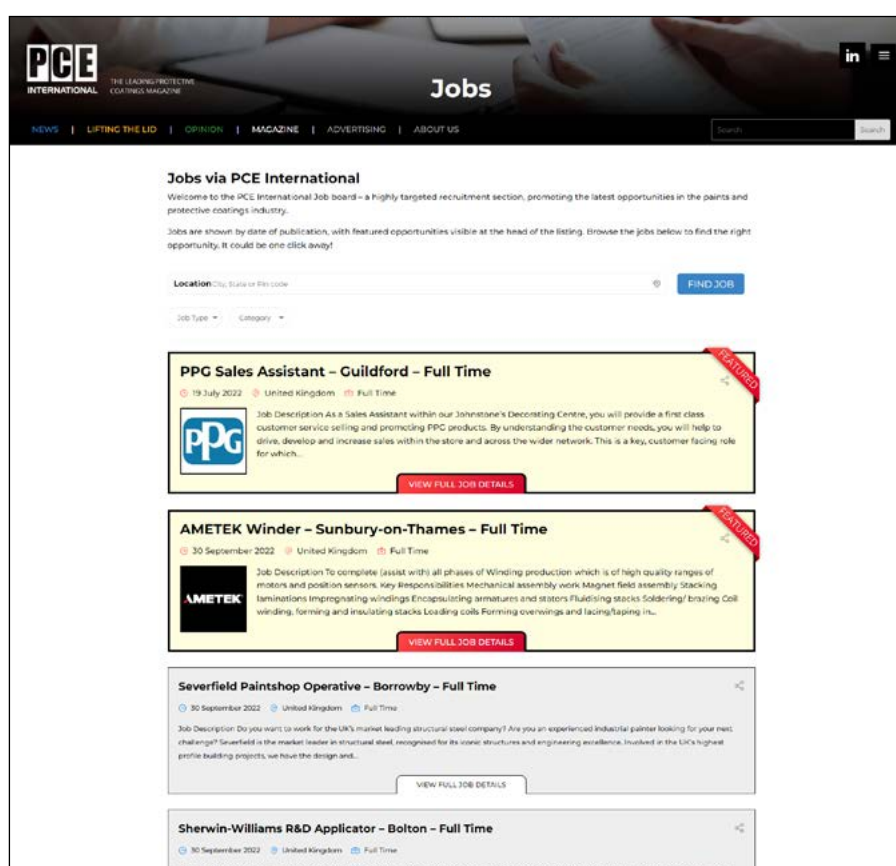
PCE INTERNATIONAL

THE LEADING PROTECTIVE COATINGS MAGAZINE

Jobs

in

NEWS | LIFTING THE LID | OPINION | MAGAZINE | ADVERTISING | ABOUT US

Search

Search

Jobs via PCE International

Welcome to the PCE International Job board – a highly targeted recruitment section, promoting the latest opportunities in the paints and protective coatings industry.

Jobs are shown by date of publication, with featured opportunities visible at the head of the listing. Browse the jobs below to find the right opportunity. It could be one click away!

Location City, State or Pin code

FIND JOB

Job Type

Category

PPG Sales Assistant – Guildford – Full Time

FEATURED

19 July 2022 United Kingdom Full Time

PPG

Job Description As a Sales Assistant within our Johnstone's Decorating Centre, you will provide a first class customer service selling and promoting PPG products. By understanding the customer needs, you will help to drive, develop and increase sales within the store and across the wider network. This is a key, customer facing role for which...

VIEW FULL JOB DETAILS

AMETEK Winder – Sunbury-on-Thames – Full Time

FEATURED

30 September 2022 United Kingdom Full Time

AMETEK

Job Description To complete (assist with) all phases of Winding production which is of high quality ranges of motors and position sensors. Key Responsibilities Mechanical assembly work Magnet field assembly Stacking laminations Impregnating windings Encapsulating armatures and stators Fluidising stacks Soldering/ brazing Coil winding, forming and insulating stacks Loading coils Forming overwings and lacing/taping in...

VIEW FULL JOB DETAILS

Severfield Paintshop Operative – Borrowby – Full Time

30 September 2022 United Kingdom Full Time

Job Description Do you want to work for the UK's market leading structural steel company? Are you an experienced industrial painter looking for your next challenge? Severfield is the market leader in structural steel, recognised for its iconic structures and engineering excellence. Involved in the UK's highest profile building projects, we have the design and...

VIEW FULL JOB DETAILS

Sherwin-Williams R&D Applicator – Bolton – Full Time

30 September 2022 United Kingdom Full Time